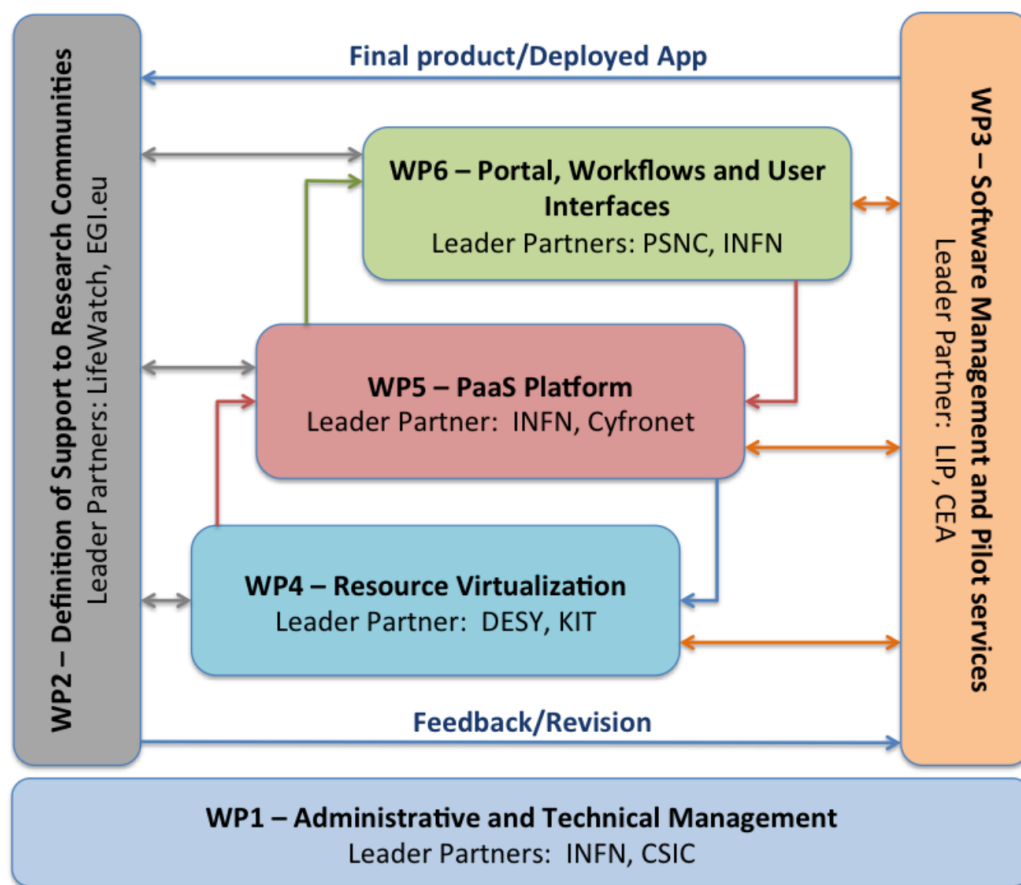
WP2 – Definition of Support to Research Communities
Leader Partners: LifeWatch, EGI.eu

Final product/Deployed App

WP3 – Software Management and Pilot services
Leader Partner: LIP, CEA

WP6 – Portal, Workflows and User Interfaces
Leader Partners: PSNC, INFN

WP5 – PaaS Platform
Leader Partner: INFN, Cyfronet

WP4 – Resource Virtualization
Leader Partner: DESY, KIT

Feedback/Revision

WP1 – Administrative and Technical Management
Leader Partners: INFN, CSIC